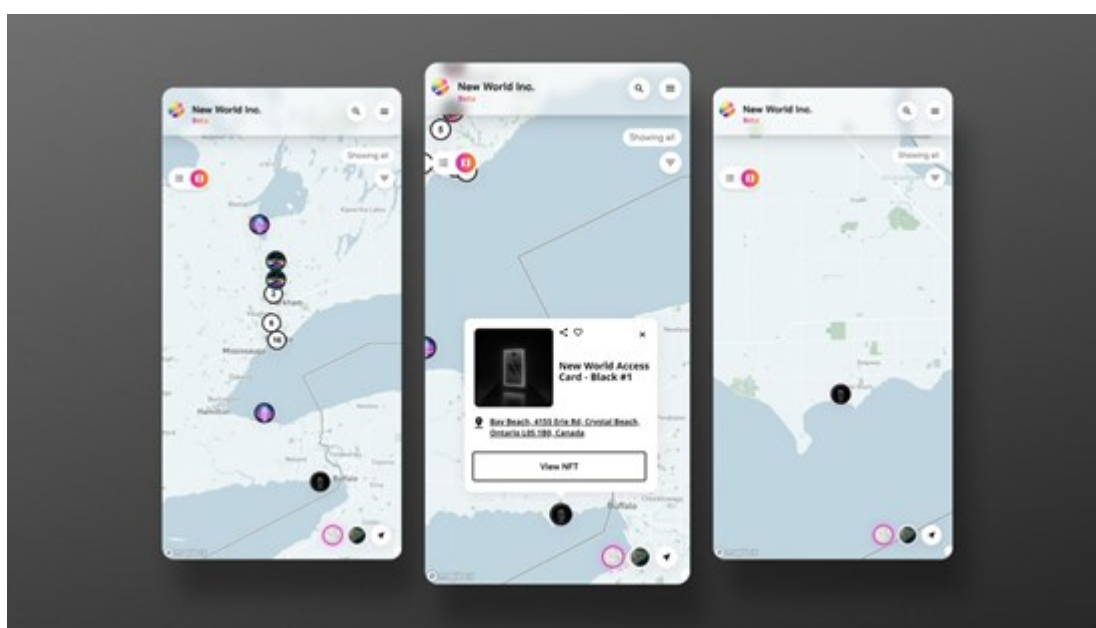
New World Inc.
Beta

Showing all

Mississauga

Hamilton

Buffalo

7

6

14

New World Inc.
Beta

Showing all

5

New World Access Card - Black #1

Bay Beach, 4155 Erie Rd, Crystal Beach, Ontario L0S 1B0, Canada

View NFT

Buffalo

New World Inc.
Beta

Showing all